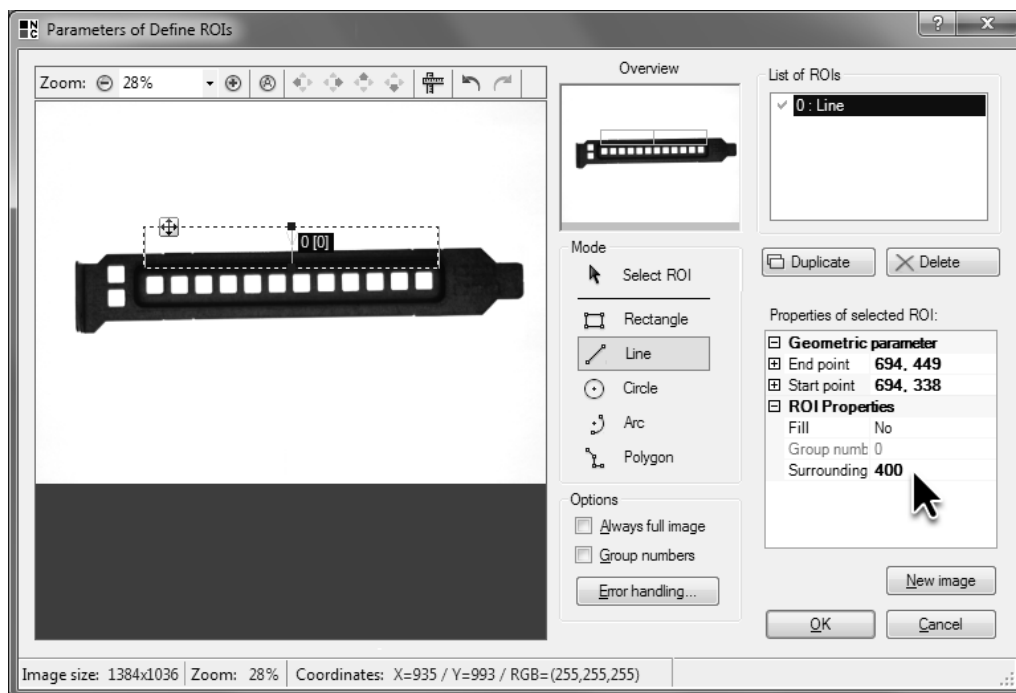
Parameters of Define ROIs

Zoom: 28%

0 [0]

Overview

Mode

Select ROI

Rectangle

Line

Circle

Arc

Polygon

Options

Always full image

Group numbers

Error handling...

List of ROIs

0 : Line

Duplicate

Delete

Properties of selected ROI:

| | |
|---|---|
| Geometric parameter | |
| End point | 694, 449 |
| Start point | 694, 338 |
| ROI Properties | |
| Fill | No |
| Group numb | 0 |
| Surrounding | 400 |

New image

OK

Cancel

Image size: 1384x1036 | Zoom: 28% | Coordinates: X=935 / Y=993 / RGB=(255,255,255)